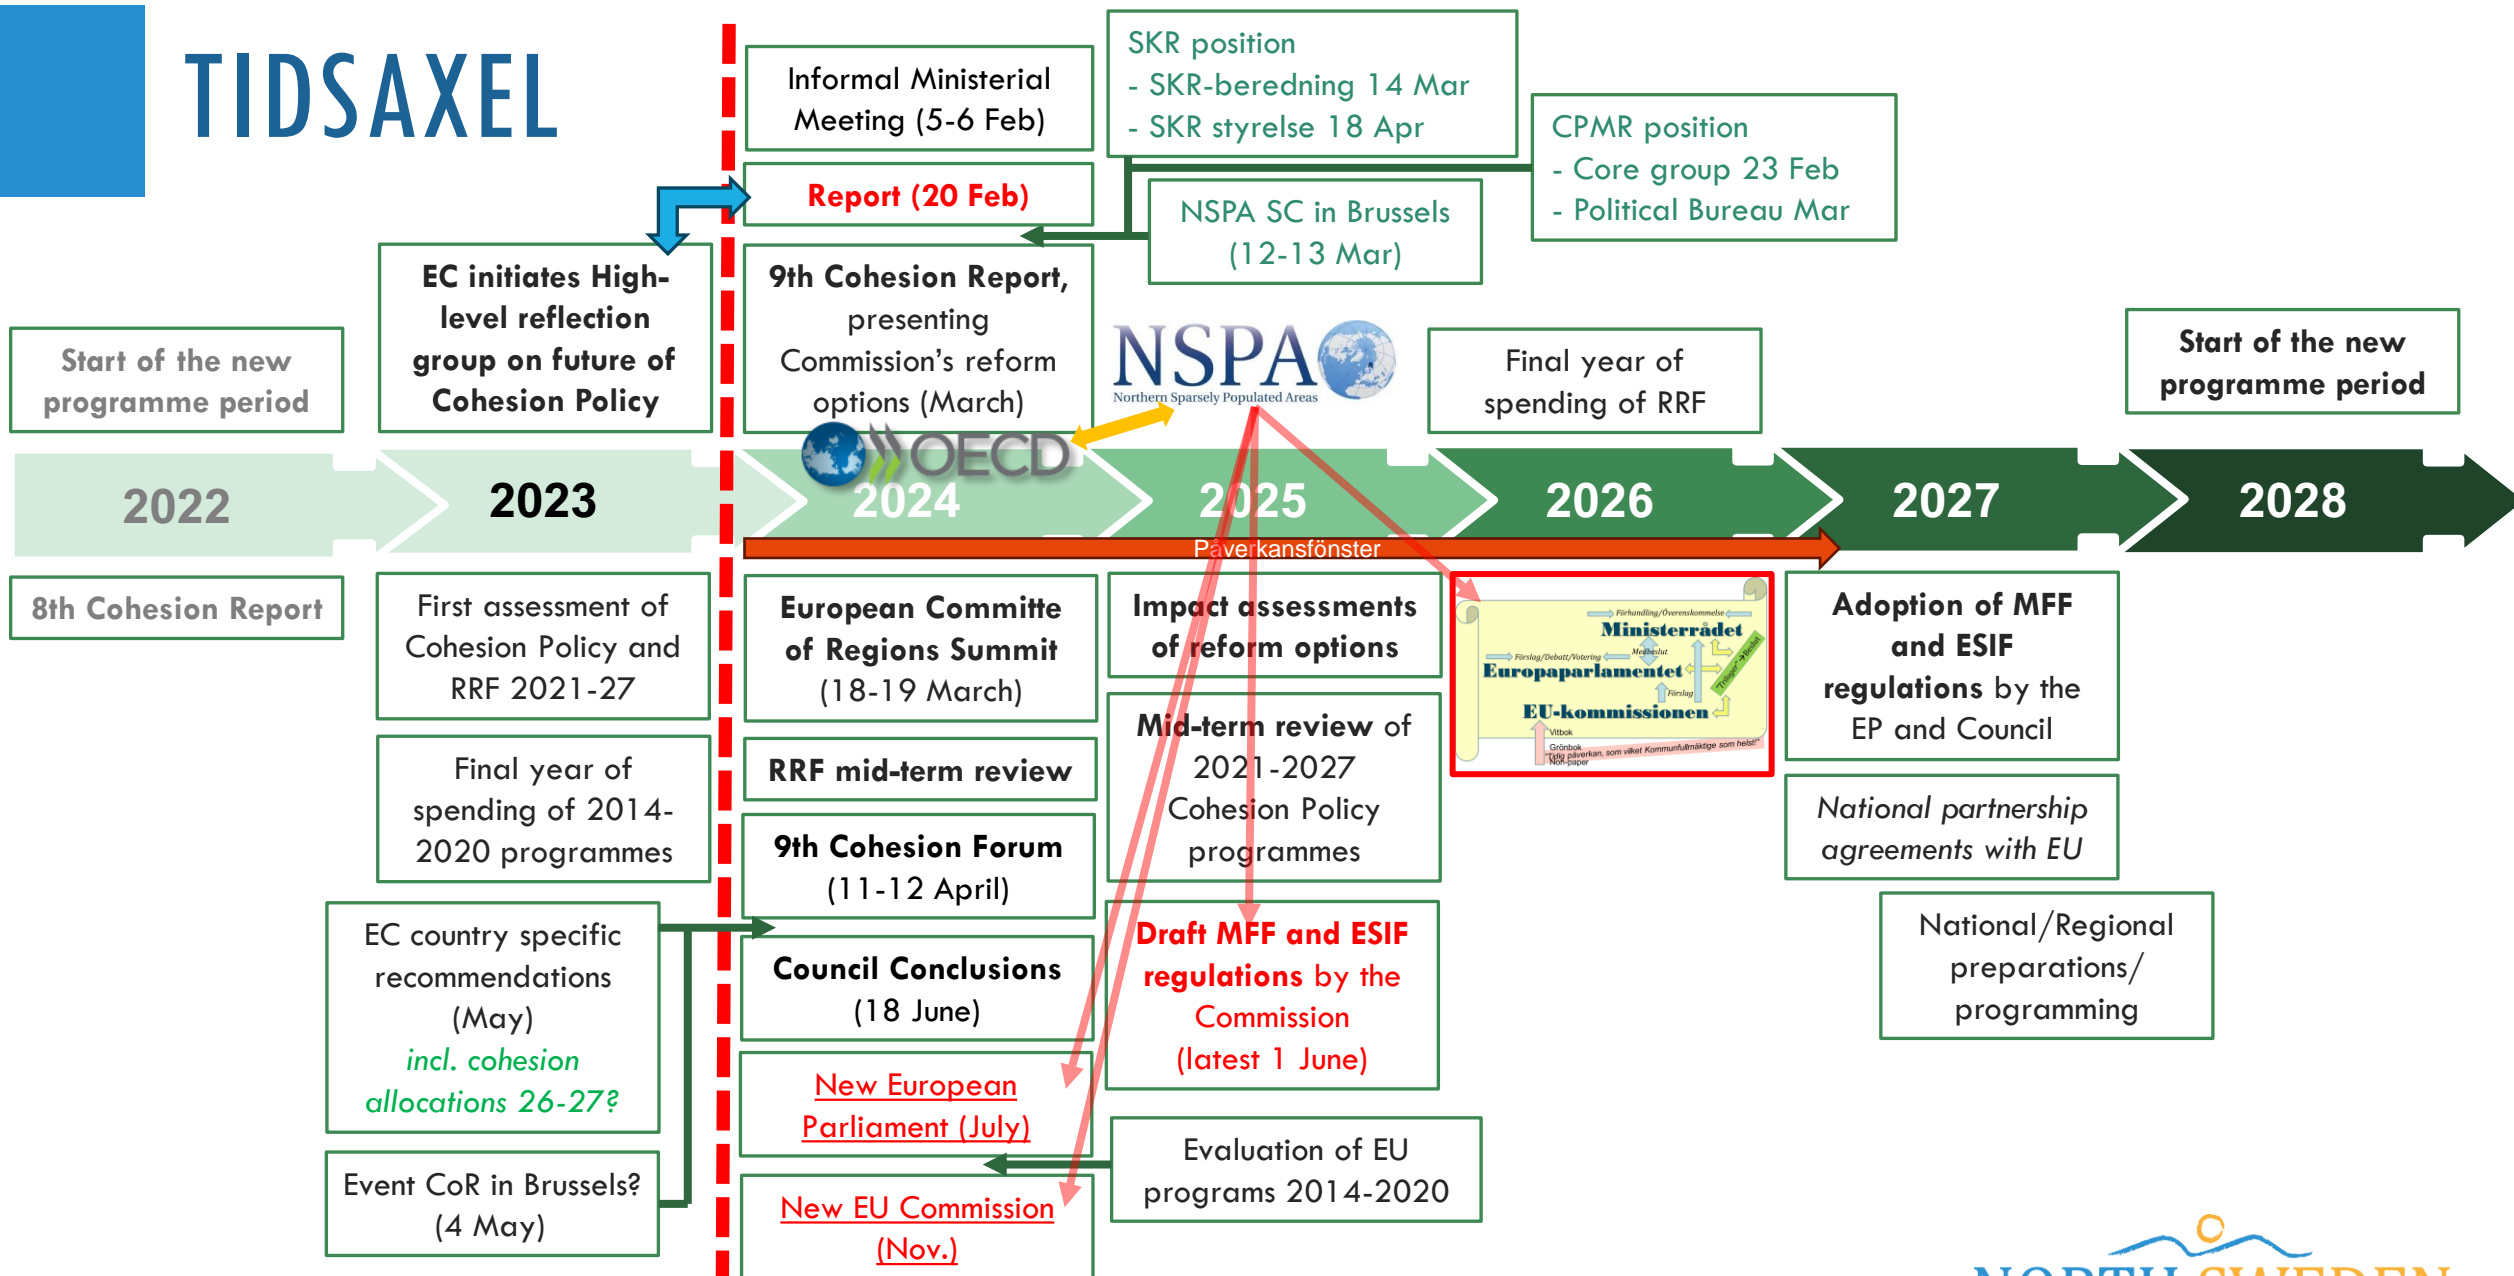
TIDSAXEL

Informal Ministerial Meeting (5-6 Feb)

Report (20 Feb)

SKR position
- SKR-beredning 14 Mar
- SKR styrelse 18 Apr

CPMR position
- Core group 23 Feb
- Political Bureau Mar

NSPA SC in Brussels (12-13 Mar)

Start of the new programme period

EC initiates High-level reflection group on future of Cohesion Policy

9th Cohesion Report, presenting Commission's reform options (March)

NSPA
Northern Sparsely Populated Areas

Final year of spending of RRF

Start of the new programme period

OECD

2022 | 2023 | 2024 | 2025 | 2026 | 2027 | 2028

Påverkansfönster

8th Cohesion Report

First assessment of Cohesion Policy and RRF 2021-27

European Committe of Regions Summit (18-19 March)

Impact assessments of reform options

Förhandling/Överenskommelse
Ministerrådet
Förslag/Debatt/Votering
Medbeslut
Europaparlamentet
Förslag
EU-kommissionen
Vitbok
Grönbok
Non-paper
"Tidig påverkan, som vilket Kommunfullmäktige som helst"

Adoption of MFF and ESIF regulations by the EP and Council

Final year of spending of 2014-2020 programmes

RRF mid-term review

Mid-term review of 2021-2027 Cohesion Policy programmes

National partnership agreements with EU

9th Cohesion Forum (11-12 April)

National/Regional preparations/ programming

EC country specific recommendations (May)
incl. cohesion allocations 26-27?

Council Conclusions (18 June)

Draft MFF and ESIF regulations by the Commission (latest 1 June)

New European Parliament (July)

Event CoR in Brussels? (4 May)

Evaluation of EU programs 2014-2020

New EU Commission (Nov.)

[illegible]